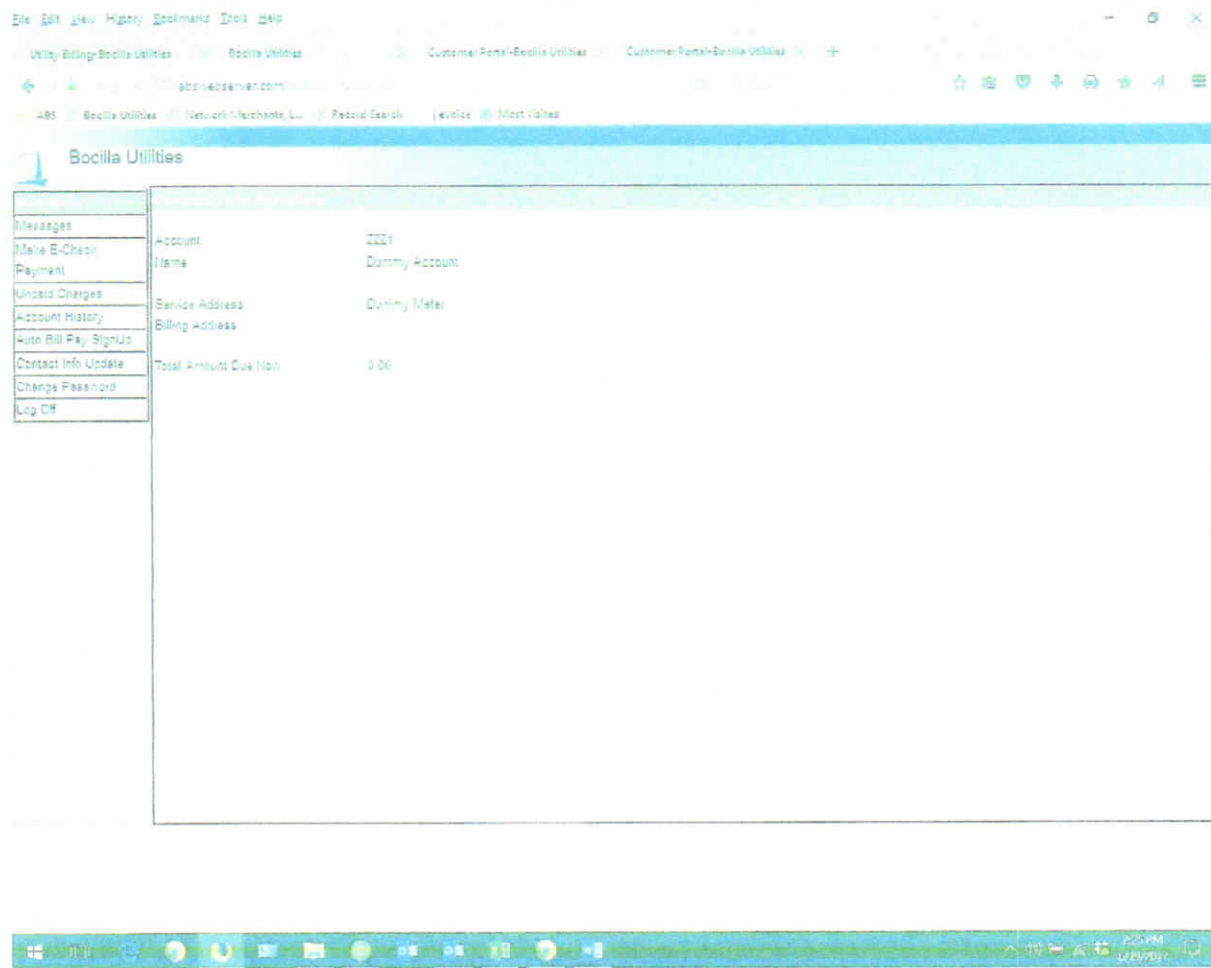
File Edit View History Bookmarks Tools Help

Utility Billing-Bocilla Utilities | Bocilla Utilities | Customer Portal-Bocilla Utilities | Customer Portal-Bocilla Utilities

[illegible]absvcsserver.com

ABS | Bocilla Utilities | Network Merchants, L... | Parcel Search | Invoice | Most Visited

Bocilla Utilities

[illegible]

Messages
Make E-Check Payment
Unpaid Charges
Account History
Auto Bill Pay SignUp
Contact Info Update
Change Password
Log Off

| | |
|---|---|
| Account | 2221 |
| Name | Dummy Account |
| Service Address | Dummy Meter |
| Billing Address | |
| Total Amount Due Now | 0.00 |

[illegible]